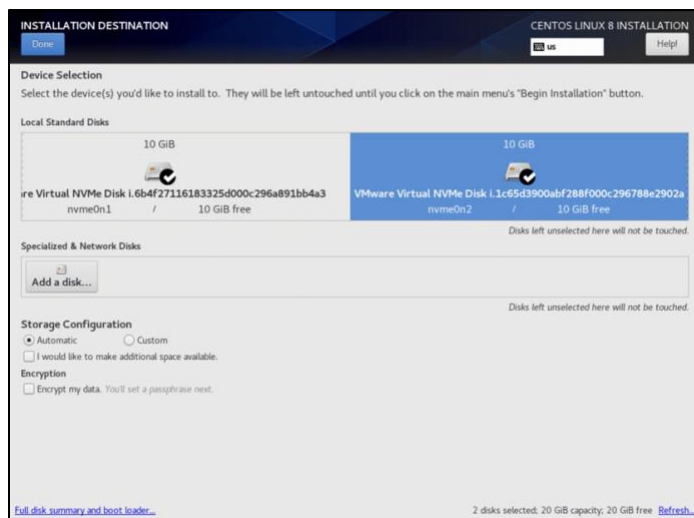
INSTALLATION DESTINATION

Done

CENTOS LINUX 8 INSTALLATION

us

Help!

Device Selection

Select the device(s) you'd like to install to. They will be left untouched until you click on the main menu's "Begin Installation" button.

Local Standard Disks

10 GiB

re Virtual NVMe Disk i.6b4f27116183325d000c296a891bb4a3

nvme0n1 / 10 GiB free

10 GiB

VMware Virtual NVMe Disk i.1c65d3900abf288f000c296788e2902a

nvme0n2 / 10 GiB free

Disks left unselected here will not be touched.

Specialized & Network Disks

Add a disk...

Disks left unselected here will not be touched.

Storage Configuration

Automatic

Custom

I would like to make additional space available.

Encryption

Encrypt my data. You'll set a passphrase next.

Full disk summary and boot loader...

2 disks selected; 20 GiB capacity; 20 GiB free Refresh...